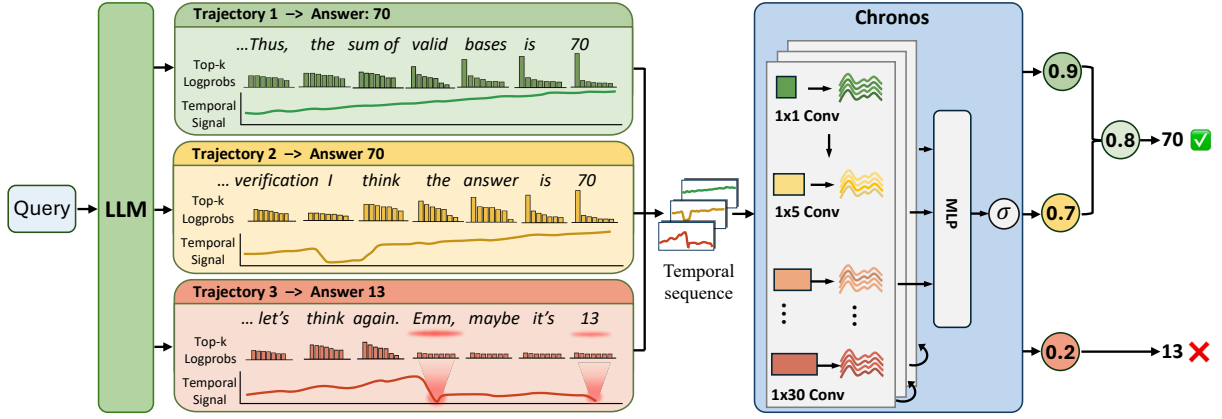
Query

LLM

Trajectory 1 –> Answer: 70

...Thus, the sum of valid bases is 70

Top-k Logprobs

Temporal Signal

Trajectory 2 –> Answer 70

... verification I think the answer is 70

Top-k Logprobs

Temporal Signal

Trajectory 3 –> Answer 13

... let's think again. Emm, maybe it's 13

Top-k Logprobs

Temporal Signal

Temporal sequence

Chronos

1x1 Conv

1x5 Conv

1x30 Conv

MLP

$\sigma$

0.9

0.7

0.8

70 ✅

0.2

13 ❌